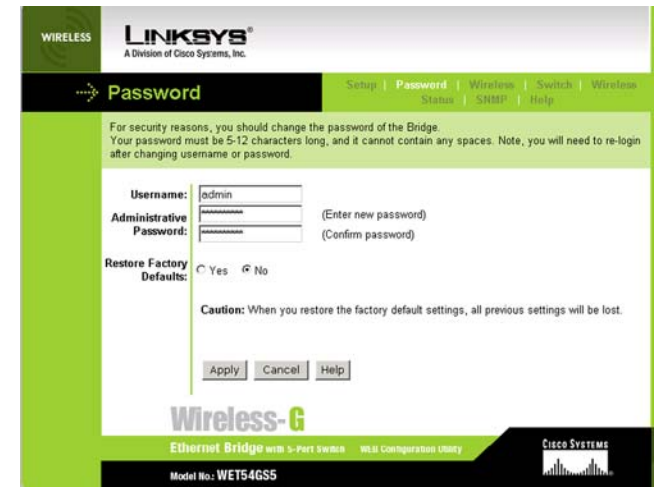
WIRELESS

LINKSYS®
A Division of Cisco Systems, Inc.

Password

Setup | Password | Wireless | Switch | Wireless Status | SNMP | Help

For security reasons, you should change the password of the Bridge.
Your password must be 5-12 characters long, and it cannot contain any spaces. Note, you will need to re-login after changing username or password.

Username: admin

Administrative Password: ********** (Enter new password)
********** (Confirm password)

Restore Factory Defaults: Yes No

Caution: When you restore the factory default settings, all previous settings will be lost.

Apply Cancel Help

Wireless-G

Ethernet Bridge with 5-Port Switch WEB Configuration Utility

CISCO SYSTEMS

Model No.: WET54GS5